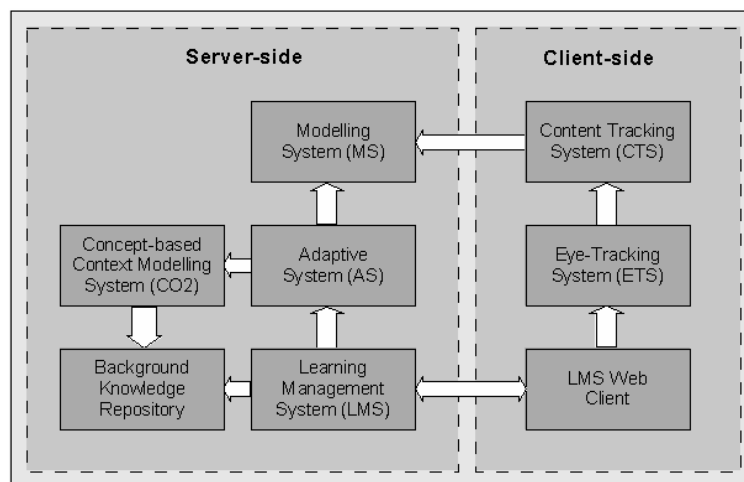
Server-side

Client-side

Modelling System (MS)

Content Tracking System (CTS)

Concept-based Context Modelling System (CO2)

Adaptive System (AS)

Eye-Tracking System (ETS)

Background Knowledge Repository

Learning Management System (LMS)

LMS Web Client